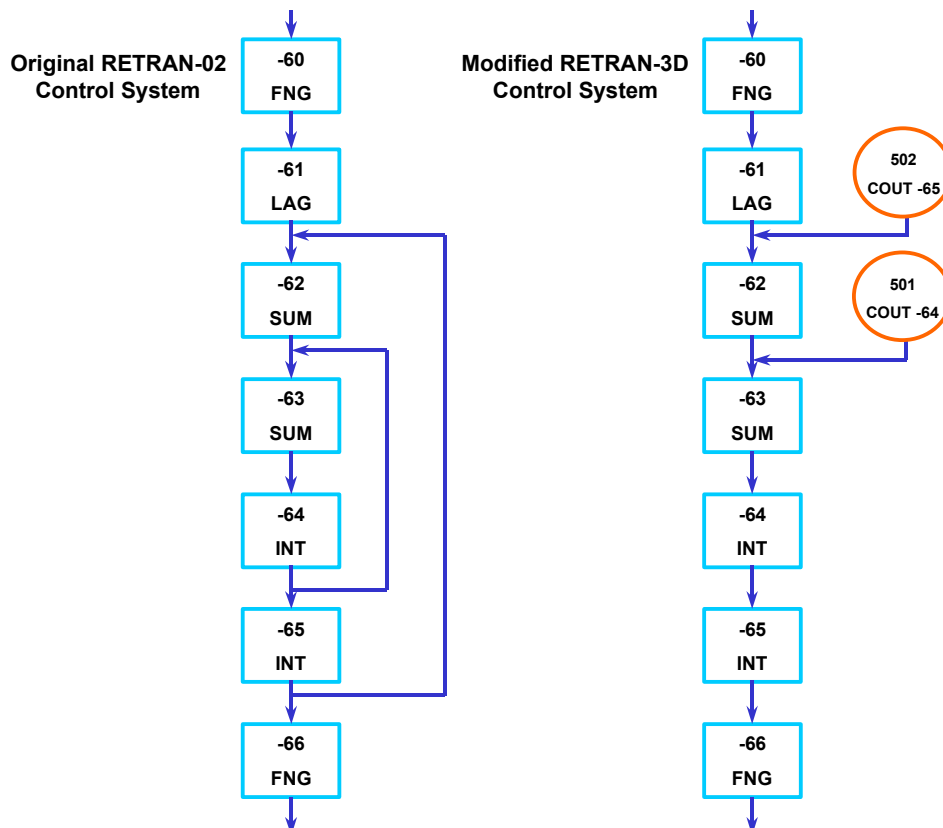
Original RETRAN-02 Control System

-60
FNG

-61
LAG

-62
SUM

-63
SUM

-64
INT

-65
INT

-66
FNG

Modified RETRAN-3D Control System

-60
FNG

-61
LAG

502
COUT -65

-62
SUM

501
COUT -64

-63
SUM

-64
INT

-65
INT

-66
FNG